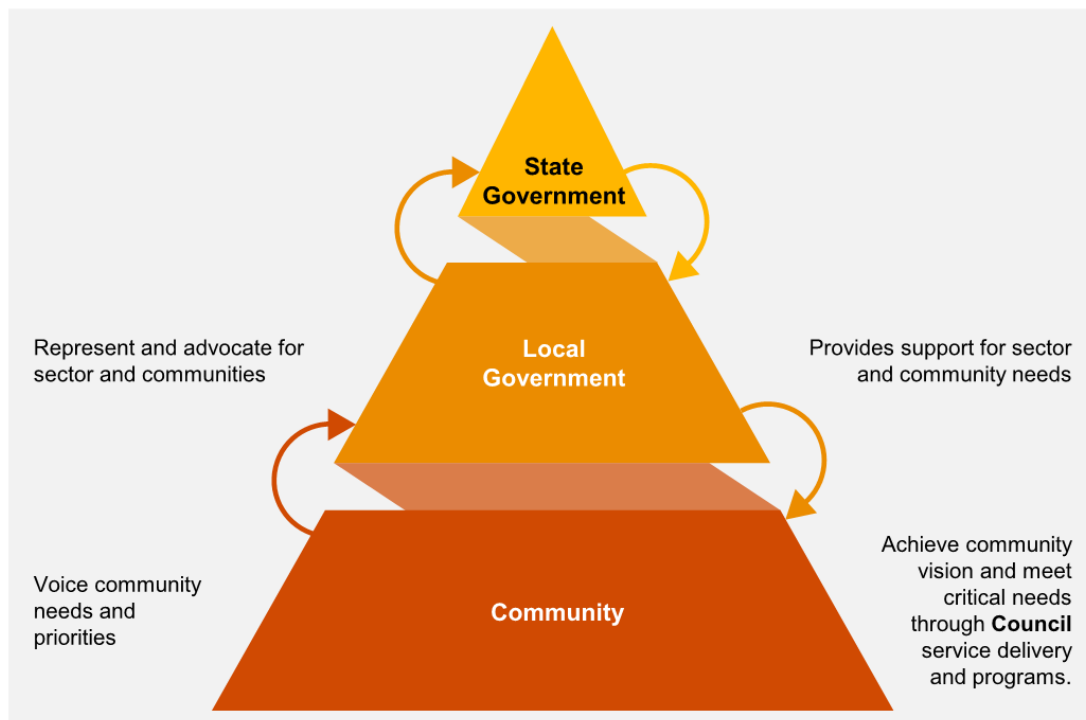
State Government

Represent and advocate for sector and communities

Local Government

Provides support for sector and community needs

Voice community needs and priorities

Community

Achieve community vision and meet critical needs through **Council** service delivery and programs.